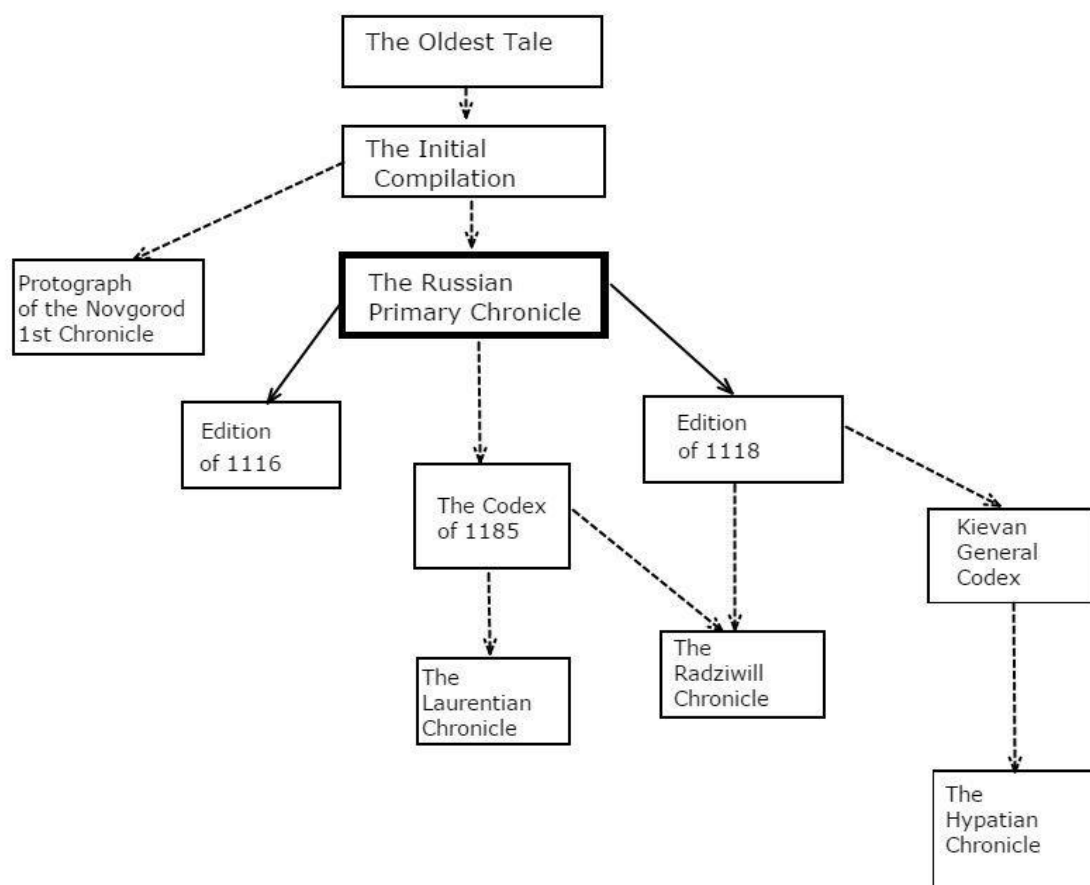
The Oldest Tale

The Initial Compilation

Protograph of the Novgorod 1st Chronicle

The Russian Primary Chronicle

Edition of 1116

The Codex of 1185

Edition of 1118

Kievan General Codex

The Laurentian Chronicle

The Radziwill Chronicle

The Hypatian Chronicle